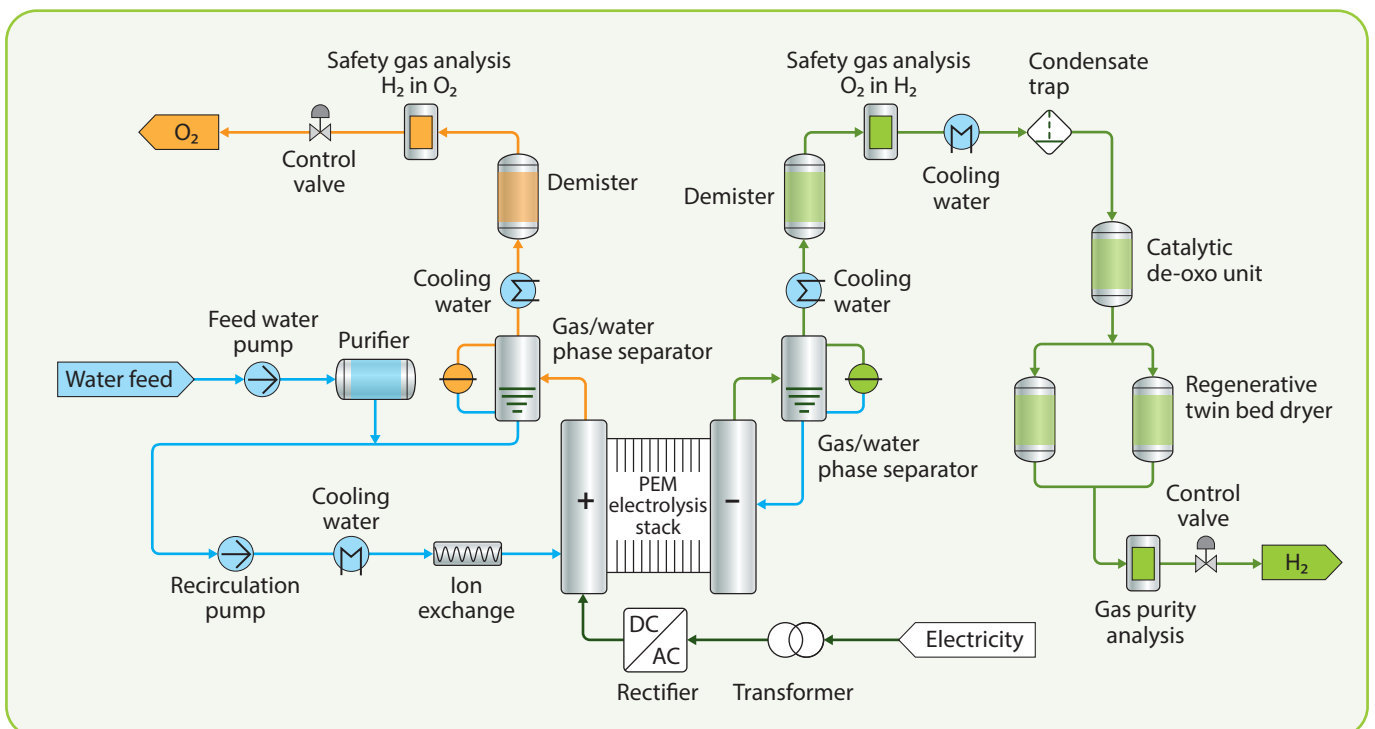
Safety gas analysis
$H_2$ in $O_2$

$O_2$

Control valve

Demister

Cooling water

Gas/water phase separator

Feed water pump

Purifier

Water feed

Safety gas analysis
$O_2$ in $H_2$

Condensate trap

Demister

Cooling water

Cooling water

Catalytic de-oxo unit

Regenerative twin bed dryer

Gas/water phase separator

PEM electrolysis stack

+

–

Cooling water

Recirculation pump

Ion exchange

Control valve

$H_2$

Gas purity analysis

DC
AC

Electricity

Rectifier

Transformer